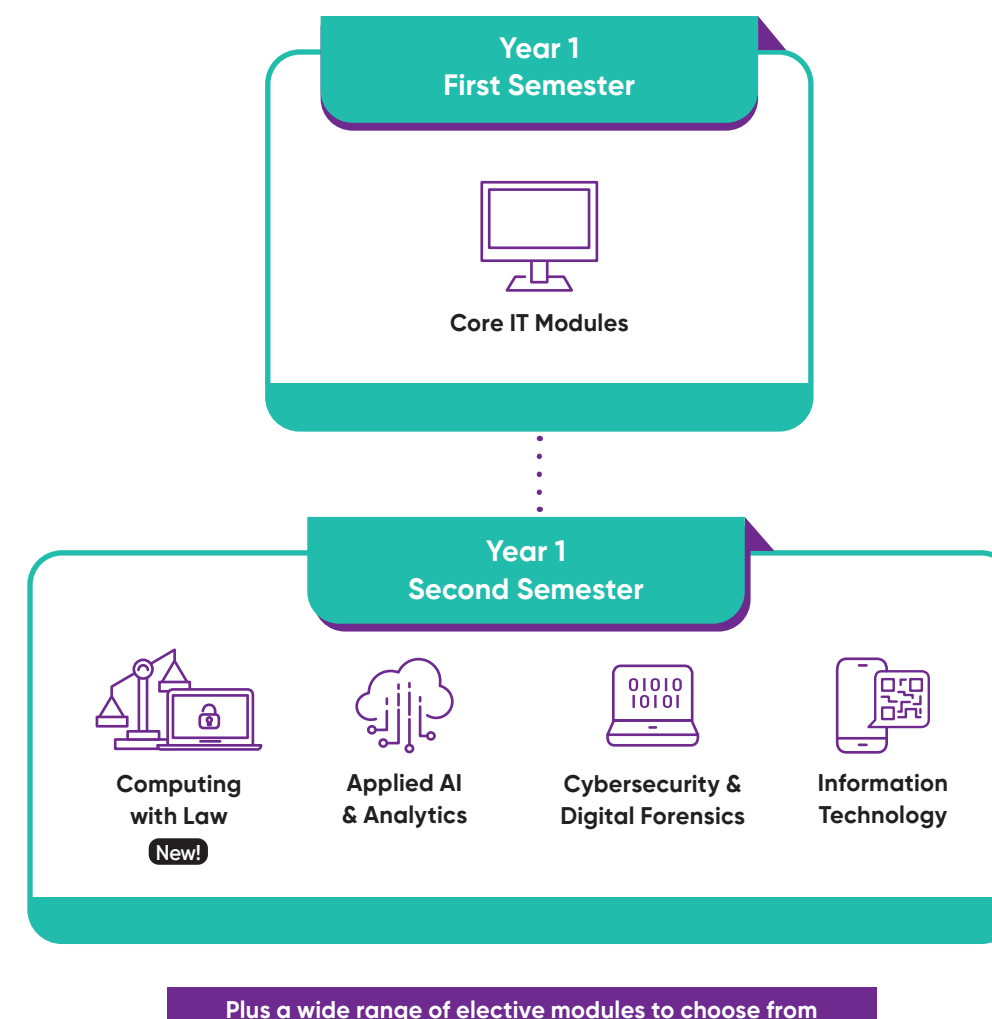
Year 1
First Semester

Core IT Modules

Year 1
Second Semester

01010
10101

Computing with Law
New!

Applied AI & Analytics

Cybersecurity & Digital Forensics

Information Technology

Plus a wide range of elective modules to choose from